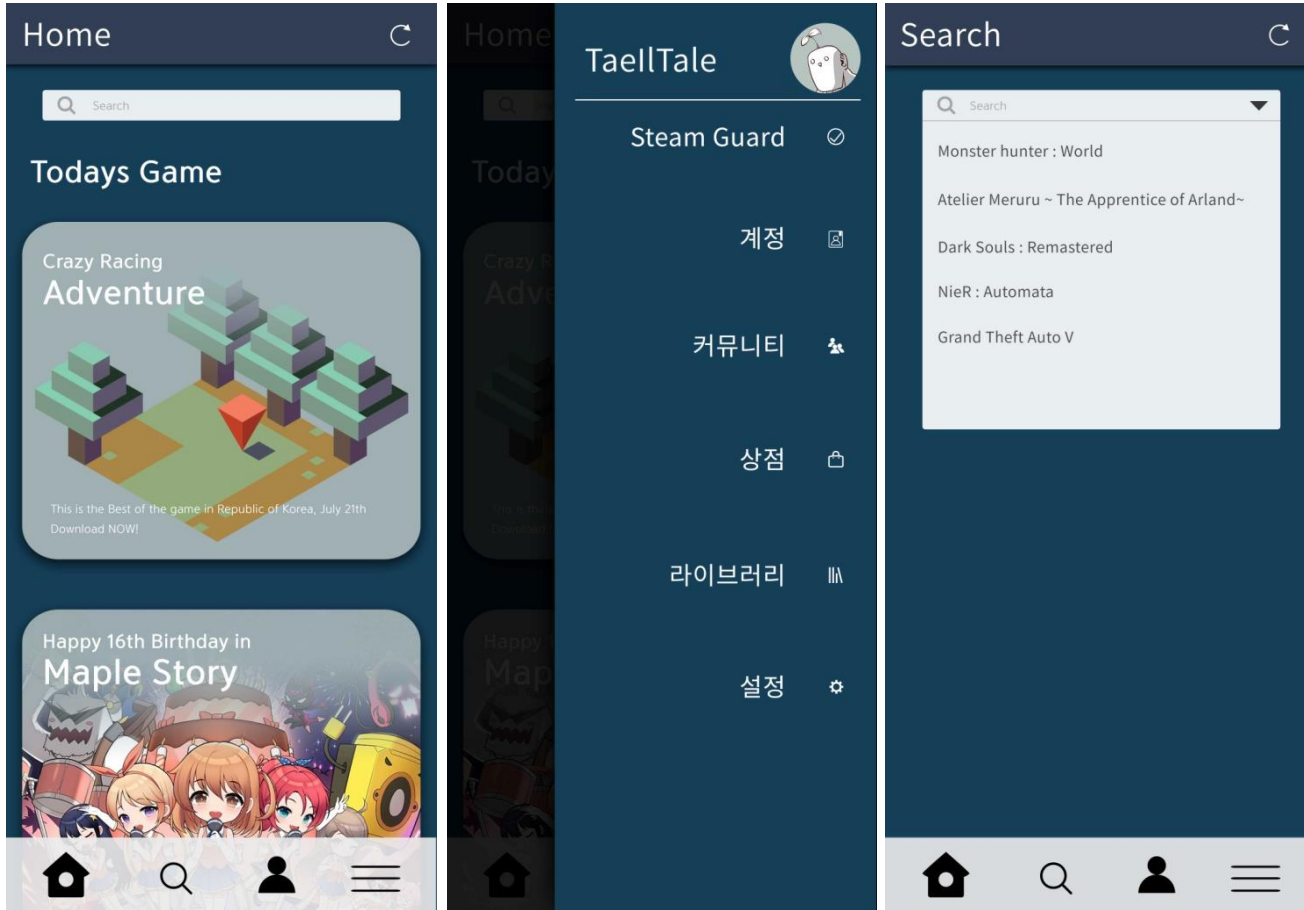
Home

Search

Todays Game

Crazy Racing
Adventure

This is the Best of the game in Republic of Korea, July 21th
Download NOW!

Happy 16th Birthday in
Maple Story

TaeIlTale

Steam Guard

계정

커뮤니티

상점

라이브러리

설정

Search

Search

Monster hunter : World

Atelier Meruru ~ The Apprentice of Arland~

Dark Souls : Remastered

NieR : Automata

Grand Theft Auto V